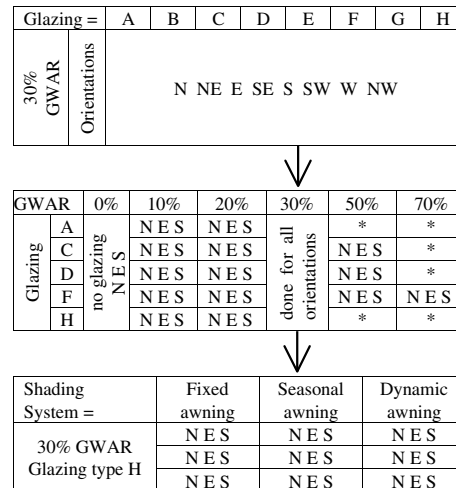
| Glazing = | | A | B | C | D | E | F | G | H |
|---|---|---|---|---|---|---|---|---|---|
| 30% GWAR | Orientations | N NE E SE S SW W NW | | | | | | | |

| GWAR | | 0% | 10% | 20% | 30% | 50% | 70% |
|---|---|---|---|---|---|---|---|
| Glazing | A | no glazing N E S | N E S | N E S | done for all orientations | * | * |
| | C | | N E S | N E S | | N E S | * |
| | D | | N E S | N E S | | N E S | * |
| | F | | N E S | N E S | | N E S | N E S |
| | H | | N E S | N E S | | * | * |

| Shading System = | Fixed awning | Seasonal awning | Dynamic awning |
|---|---|---|---|
| 30% GWAR Glazing type H | N E S | N E S | N E S |
| | N E S | N E S | N E S |
| | N E S | N E S | N E S |